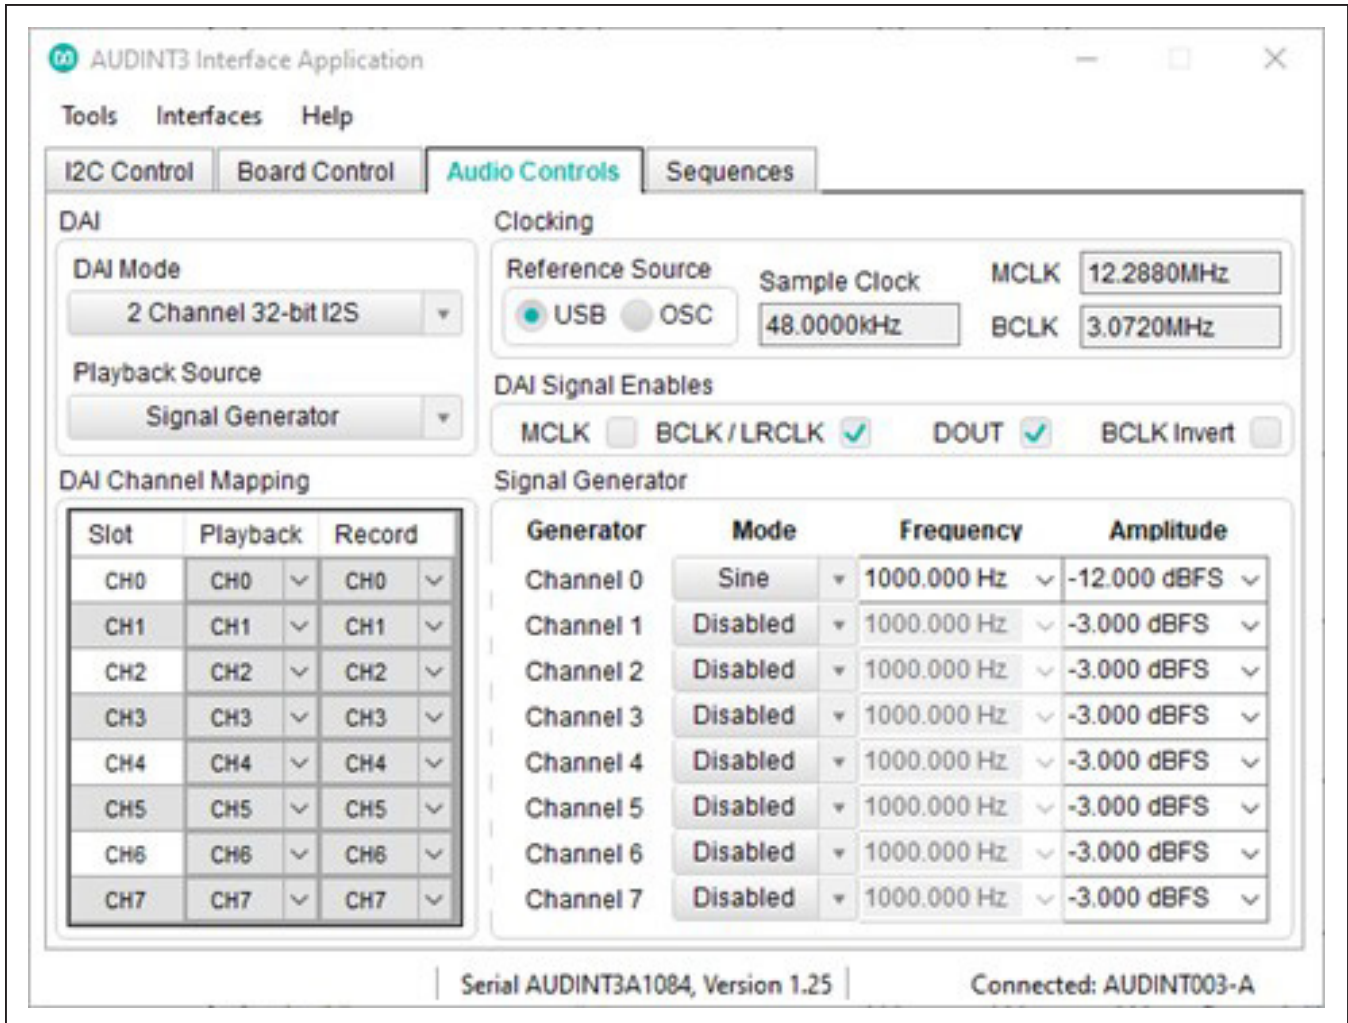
AUDINT3 Interface Application

Tools Interfaces Help

I2C Control | Board Control | Audio Controls | Sequences

DAI

DAI Mode

2 Channel 32-bit I2S

Playback Source

Signal Generator

Clocking

Reference Source

USB OSC

Sample Clock

48.0000kHz

MCLK 12.2880MHz

BCLK 3.0720MHz

DAI Signal Enables

MCLK BCLK / LRCLK DOUT BCLK Invert

DAI Channel Mapping

| Slot | Playback | Record |
|---|---|---|
| CH0 | CH0 | CH0 |
| CH1 | CH1 | CH1 |
| CH2 | CH2 | CH2 |
| CH3 | CH3 | CH3 |
| CH4 | CH4 | CH4 |
| CH5 | CH5 | CH5 |
| CH6 | CH6 | CH6 |
| CH7 | CH7 | CH7 |

Signal Generator

| Generator | Mode | Frequency | Amplitude |
|---|---|---|---|
| Channel 0 | Sine | 1000.000 Hz | -12.000 dBFS |
| Channel 1 | Disabled | 1000.000 Hz | -3.000 dBFS |
| Channel 2 | Disabled | 1000.000 Hz | -3.000 dBFS |
| Channel 3 | Disabled | 1000.000 Hz | -3.000 dBFS |
| Channel 4 | Disabled | 1000.000 Hz | -3.000 dBFS |
| Channel 5 | Disabled | 1000.000 Hz | -3.000 dBFS |
| Channel 6 | Disabled | 1000.000 Hz | -3.000 dBFS |
| Channel 7 | Disabled | 1000.000 Hz | -3.000 dBFS |

Serial AUDINT3A1084, Version 1.25 Connected: AUDINT003-A